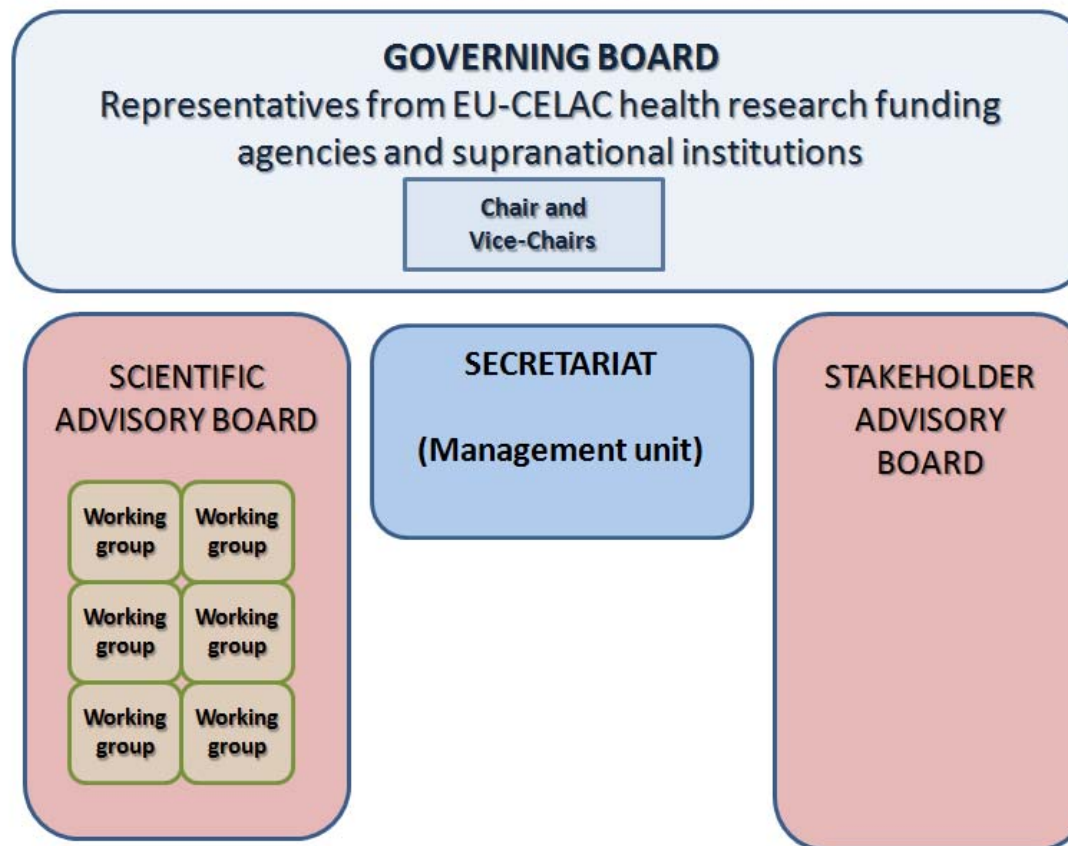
GOVERNING BOARD
Representatives from EU-CELAC health research funding agencies and supranational institutions

Chair and Vice-Chairs

SCIENTIFIC ADVISORY BOARD

Working group
Working group
Working group
Working group
Working group
Working group

SECRETARIAT

(Management unit)

STAKEHOLDER ADVISORY BOARD